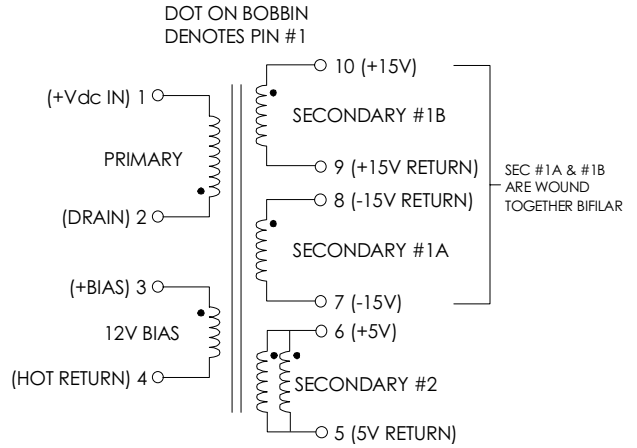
DOT ON BOBBIN
DENOTES PIN #1

(+Vdc IN) 1

PRIMARY

(DRAIN) 2

(+BIAS) 3

12V BIAS

(HOT RETURN) 4

10 (+15V)

SECONDARY #1B

9 (+15V RETURN)

8 (-15V RETURN)

SECONDARY #1A

7 (-15V)

6 (+5V)

SECONDARY #2

5 (5V RETURN)

SEC #1A & #1B ARE WOUND TOGETHER BIFILAR